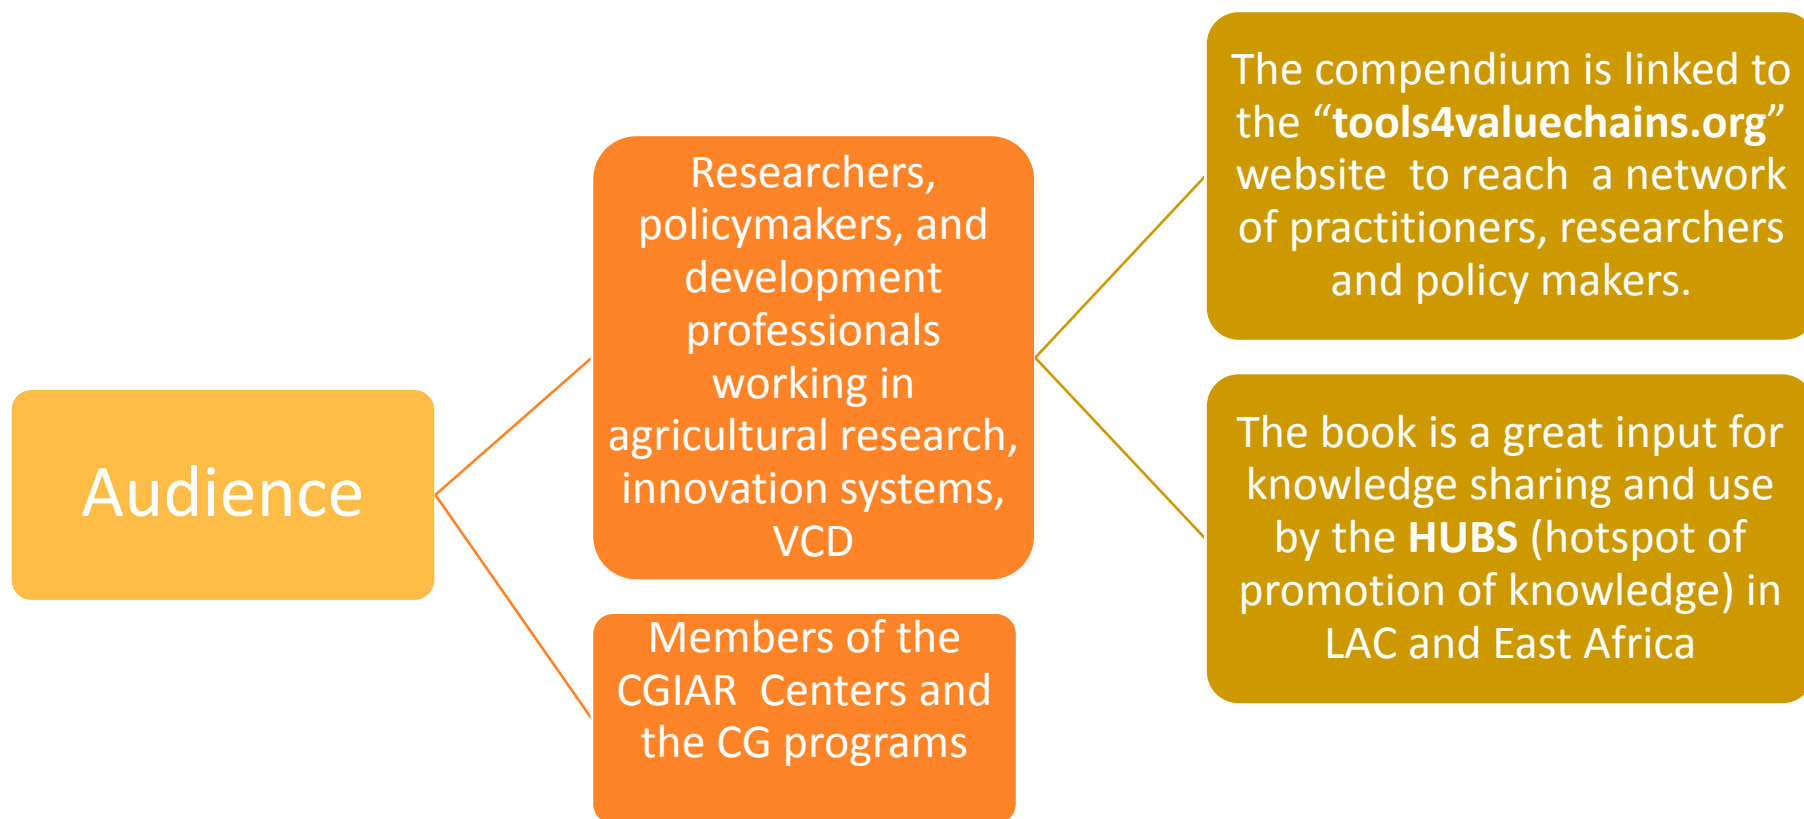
Audience

Researchers, policymakers, and development professionals working in agricultural research, innovation systems, VCD

Members of the CGIAR Centers and the CG programs

The compendium is linked to the "tools4valuechains.org" website to reach a network of practitioners, researchers and policy makers.

The book is a great input for knowledge sharing and use by the HUBS (hotspot of promotion of knowledge) in LAC and East Africa